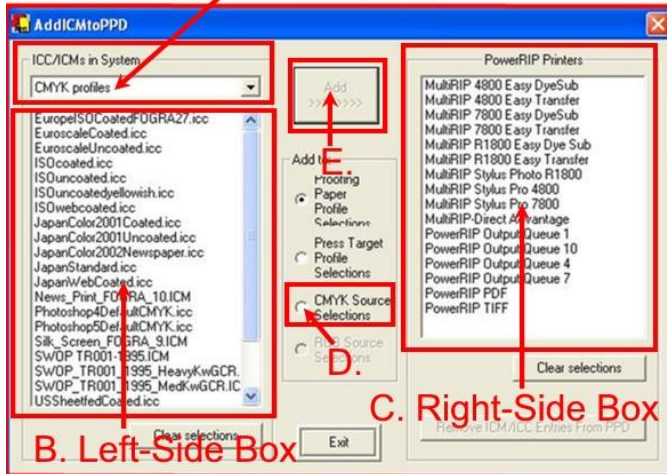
AddICMtoPPD

ICC/ICMs in System

CMYK profiles

EuropeISOCoatedFOGRA27.icc
EuroscaleCoated.icc
EuroscaleUncoated.icc
ISOcoated.icc
ISOuncoated.icc
ISOuncoatedyellowish.icc
ISOwebcoated.icc
JapanColor2001Coated.icc
JapanColor2001Uncoated.icc
JapanColor2002Newspaper.icc
JapanStandard.icc
JapanWebCoated.icc
News_Print_FOGRA_10.ICM
Photoshop4DefaultCMYK.icc
Photoshop5DefaultCMYK.icc
Silk_Screen_FOGRA_9.ICM
SWOP TR001-1995.ICM
SWOP_TR001_1995_HeavyKwGCR.
SWOP_TR001_1995_MedKwGCR.IC
USSheetfedCoated.icc

Clear selections

B. Left-Side Box

Add >>>>>>>

E.

Add to

Proofing Paper Profile Selections

Press Target Profile Selections

CMYK Source Selections

RGB Source Selections

D.

Exit

PowerRIP Printers

MultiRIP 4800 Easy DyeSub
MultiRIP 4800 Easy Transfer
MultiRIP 7800 Easy DyeSub
MultiRIP 7800 Easy Transfer
MultiRIP R1800 Easy Dye Sub
MultiRIP R1800 Easy Transfer
MultiRIP Stylus Photo R1800
MultiRIP Stylus Pro 4800
MultiRIP Stylus Pro 7800
MultiRIP-Direct Advantage
PowerRIP OutputQueue 1
PowerRIP OutputQueue 10
PowerRIP OutputQueue 4
PowerRIP OutputQueue 7
PowerRIP PDF
PowerRIP TIFF

Clear selections

C. Right-Side Box

Remove ICM/ICC Entries From PPD